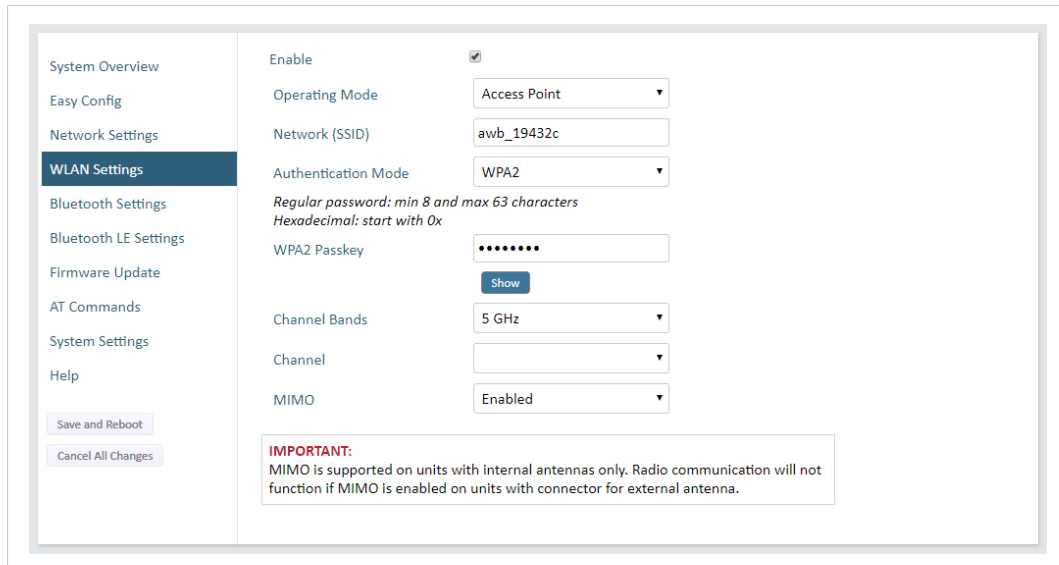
System Overview
Easy Config
Network Settings
WLAN Settings
Bluetooth Settings
Bluetooth LE Settings
Firmware Update
AT Commands
System Settings
Help

Save and Reboot
Cancel All Changes

Enable

Operating Mode
Access Point

Network (SSID)
awb_19432c

Authentication Mode
WPA2

Regular password: min 8 and max 63 characters
Hexadecimal: start with 0x

WPA2 Passkey
••••••••

Show

Channel Bands
5 GHz

Channel

MIMO
Enabled

IMPORTANT:
MIMO is supported on units with internal antennas only. Radio communication will not function if MIMO is enabled on units with connector for external antenna.